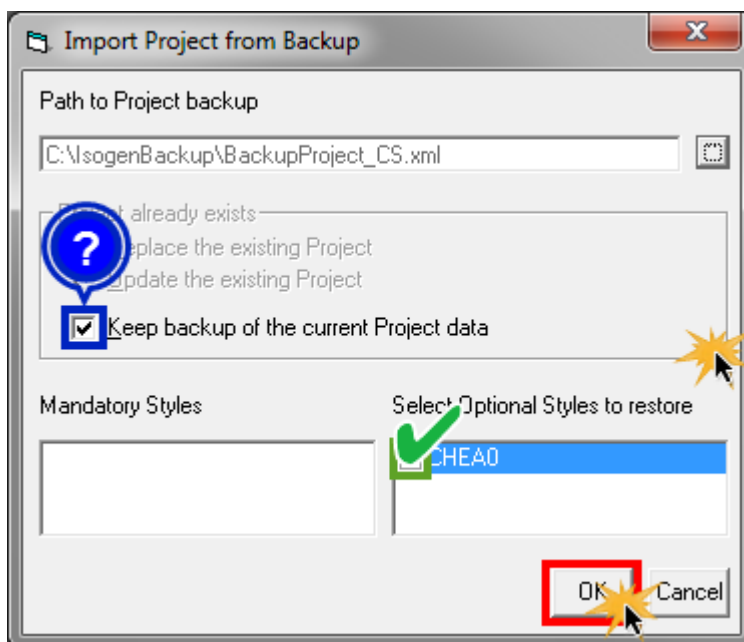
Import Project from Backup

Path to Project backup

C:\IsogenBackup\BackupProject_CS.xml

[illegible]t already exists

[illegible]eplace the existing Project

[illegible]pdate the existing Project

Keep backup of the current Project data

Mandatory Styles

Select Optional Styles to restore

CHEA0

OK

Cancel